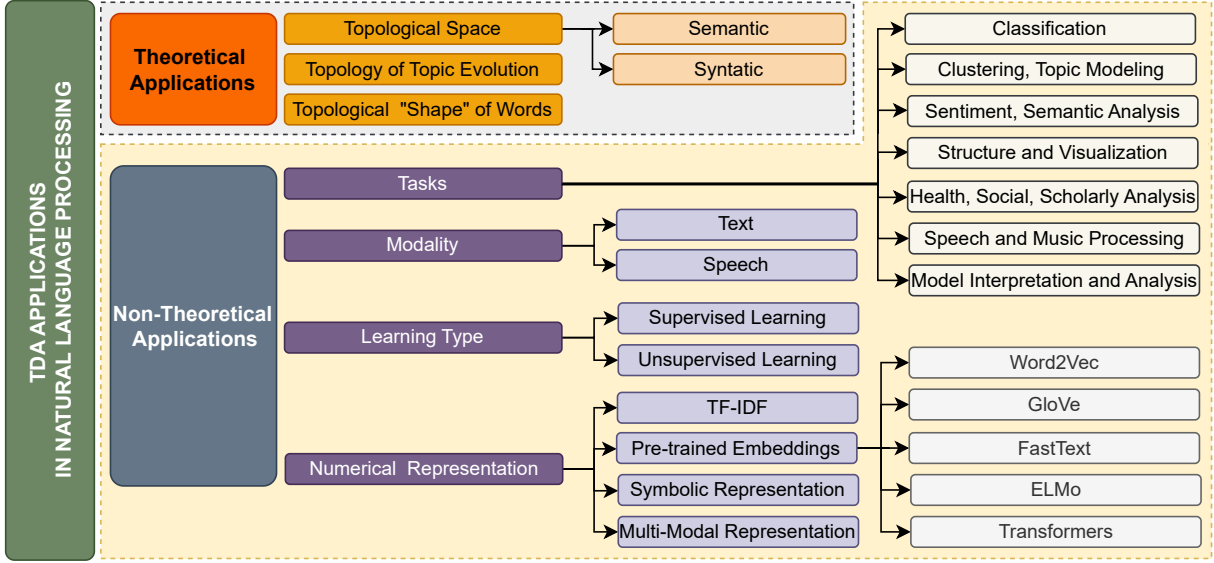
TDA APPLICATIONS IN NATURAL LANGUAGE PROCESSING

Theoretical Applications

Topological Space

Topology of Topic Evolution

Topological "Shape" of Words

Semantic

Syntatic

Non-Theoretical Applications

Tasks

Classification

Clustering, Topic Modeling

Sentiment, Semantic Analysis

Structure and Visualization

Health, Social, Scholarly Analysis

Speech and Music Processing

Model Interpretation and Analysis

Modality

Text

Speech

Learning Type

Supervised Learning

Unsupervised Learning

Numerical Representation

TF-IDF

Pre-trained Embeddings

Symbolic Representation

Multi-Modal Representation

Word2Vec

GloVe

FastText

ELMo

Transformers